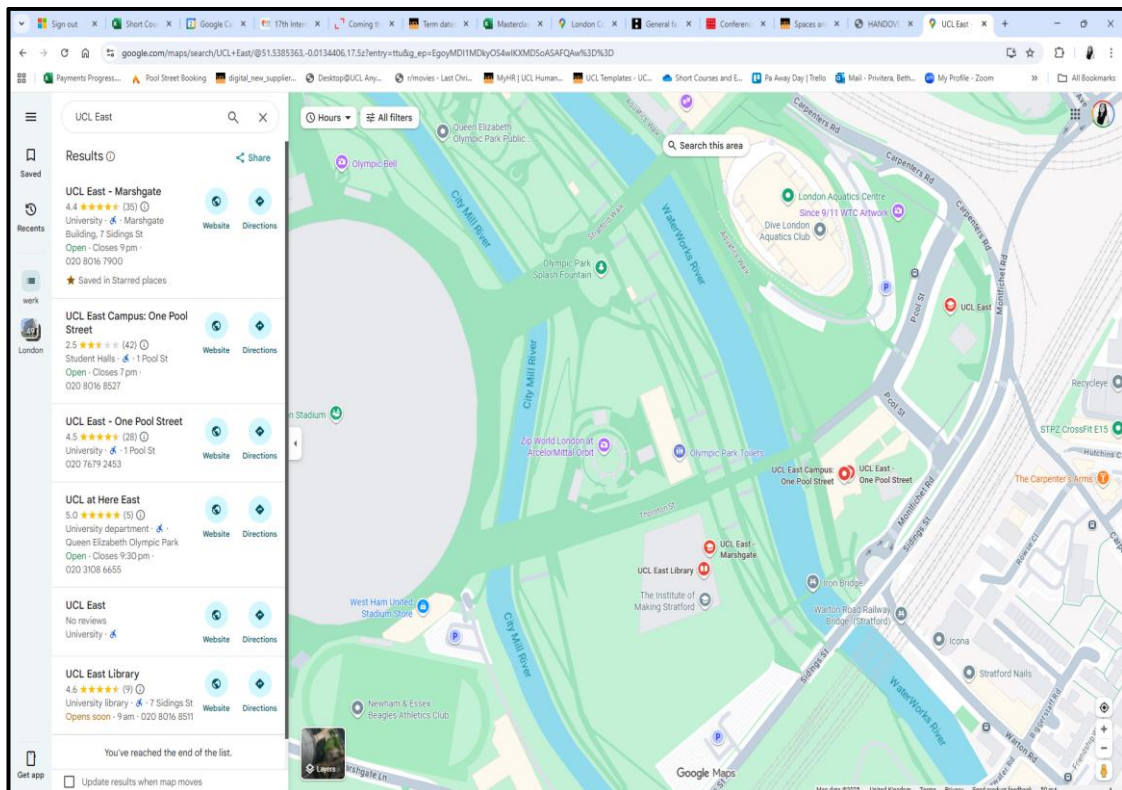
Sign out | Short Cou | Google C | 17th Inter | Coming | Term date | Masterclas | London C | General f | Conferenc | Spaces an | HANDOV | UCL East

google.com/maps/search/UCL+East/@51.5385363,-0.0134406,17.5z?entry=ttu&g_ep=EgoyMDI1MDkyOS4wIKXMDSoASAFQAw%3D%3D

Payments Progress... | Pool Street Booking | digital_new_supplier... | Desktop@UCL Any... | r/movies - Last Chri... | MyHR | UCL Human... | UCL Templates - UC... | Short Courses and E... | Pa Away Day | Trello | Mail - Privitera, Beth... | My Profile - Zoom | All Bookmarks

Saved
Recents
werk
London
Get app

UCL East

Hours | All filters

Results | Share

UCL East - Marshgate
4.4 ★★★★★ (35)
University · Marshgate Building, 7 Sidings St
Open · Closes 9 pm ·
020 8016 7900
Saved in Starred places
Website | Directions

UCL East Campus: One Pool Street
2.5 ★★★★★ (42)
Student Halls · 1 Pool St
Open · Closes 7 pm ·
020 8016 8527
Website | Directions

UCL East - One Pool Street
4.5 ★★★★★ (28)
University · 1 Pool St
020 7679 2453
Website | Directions

UCL at Here East
5.0 ★★★★★ (5)
University department ·
Queen Elizabeth Olympic Park
Open · Closes 9:30 pm ·
020 3108 6655
Website | Directions

UCL East
No reviews
University ·
Website | Directions

UCL East Library
4.6 ★★★★★ (9)
University library · 7 Sidings St
Opens soon · 9 am · 020 8016 8511
Website | Directions

You've reached the end of the list.

Update results when map moves

Search this area

Queen Elizabeth Olympic Park Public...
Olympic Bell
City Mill River
Waterworks River
Olympic Park Splash Fountain
London Aquatics Centre
Since 9/11 WTC Artwork
Dive London Aquatics Club
Carpenters Rd
Pool St
UCL East
Montfichet Rd
Recycleye
STPZ CrossFit E15
Hutchins Cl
n Stadium
Zip World London at ArcelorMittal Orbit
Olympic Park Toilets
UCL East Campus: One Pool Street
UCL East - One Pool Street
The Carpenters Arms
Thornton St
UCL East - Marshgate
UCL East Library
The Institute of Making Stratford
Iron Bridge
West Ham United Stadium Store
Warton Road Railway Bridge (Stratford)
Icona
Stratford Nails
Sidings St
Warton Rd
Newham & Essex Beagles Athletics Club
Layers
Marshgate Ln
Google Maps